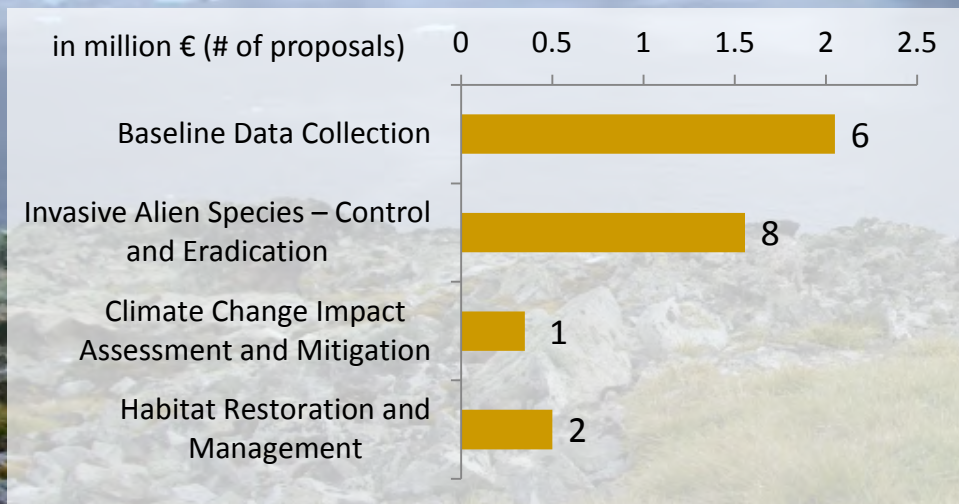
in million € (# of proposals)

| | |
|---|---|
| Baseline Data Collection | 6 |
| Invasive Alien Species – Control and Eradication | 8 |
| Climate Change Impact Assessment and Mitigation | 1 |
| Habitat Restoration and Management | 2 |

0 0.5 1 1.5 2 2.5